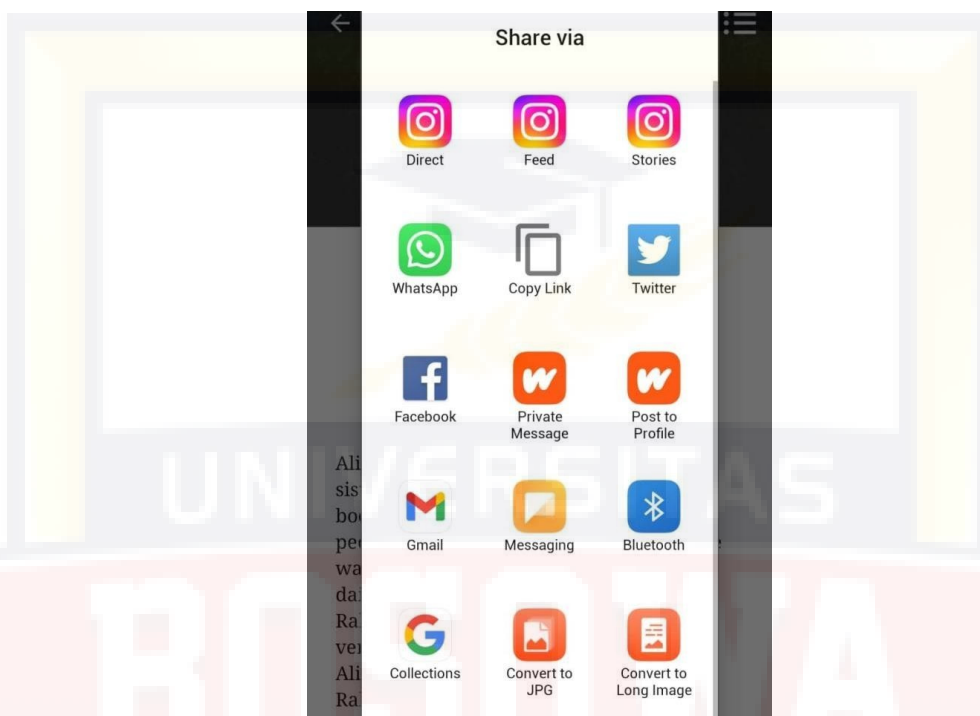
Share via

Direct
Feed
Stories

WhatsApp
Copy Link
Twitter

Facebook
Private Message
Post to Profile

Gmail
Messaging
Bluetooth

Collections
Convert to JPG
Convert to Long Image

Ali
sis
bo
pe
wa
da
Ra
ve
Ali
Ra

UNIVERSITAS